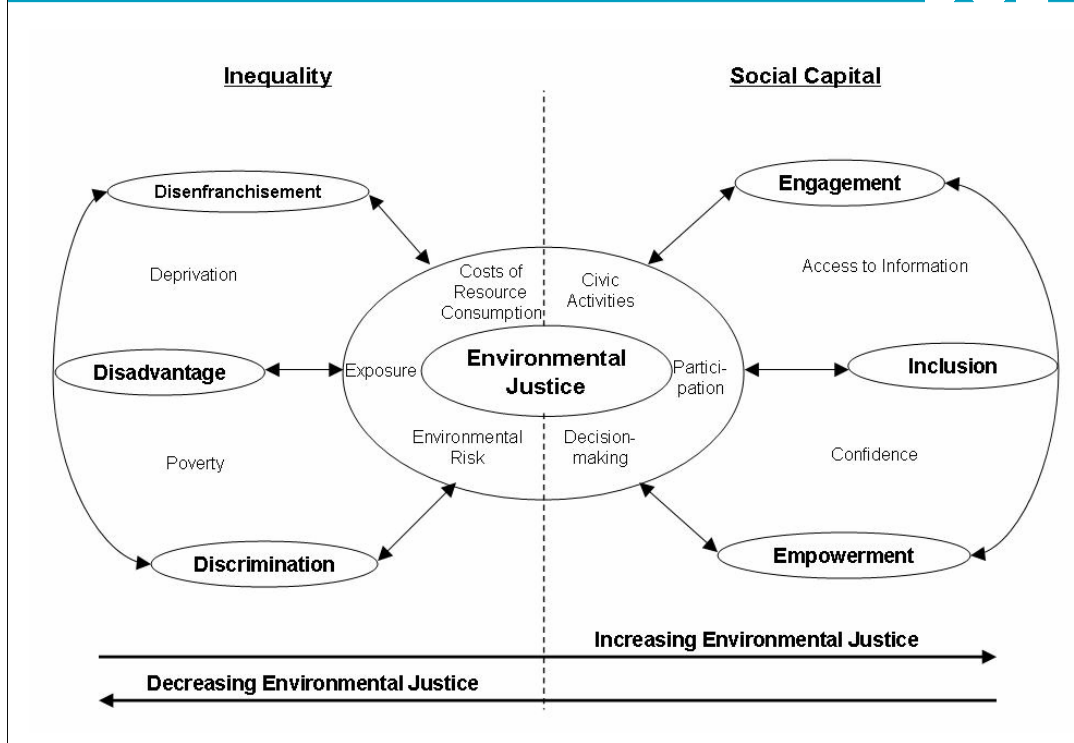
Inequality

Social Capital

Disenfranchisement

Deprivation

Disadvantage

Poverty

Discrimination

Costs of Resource Consumption

Civic Activities

Exposure

Environmental Justice

Participation

Environmental Risk

Decision-making

Engagement

Access to Information

Inclusion

Confidence

Empowerment

Increasing Environmental Justice

Decreasing Environmental Justice